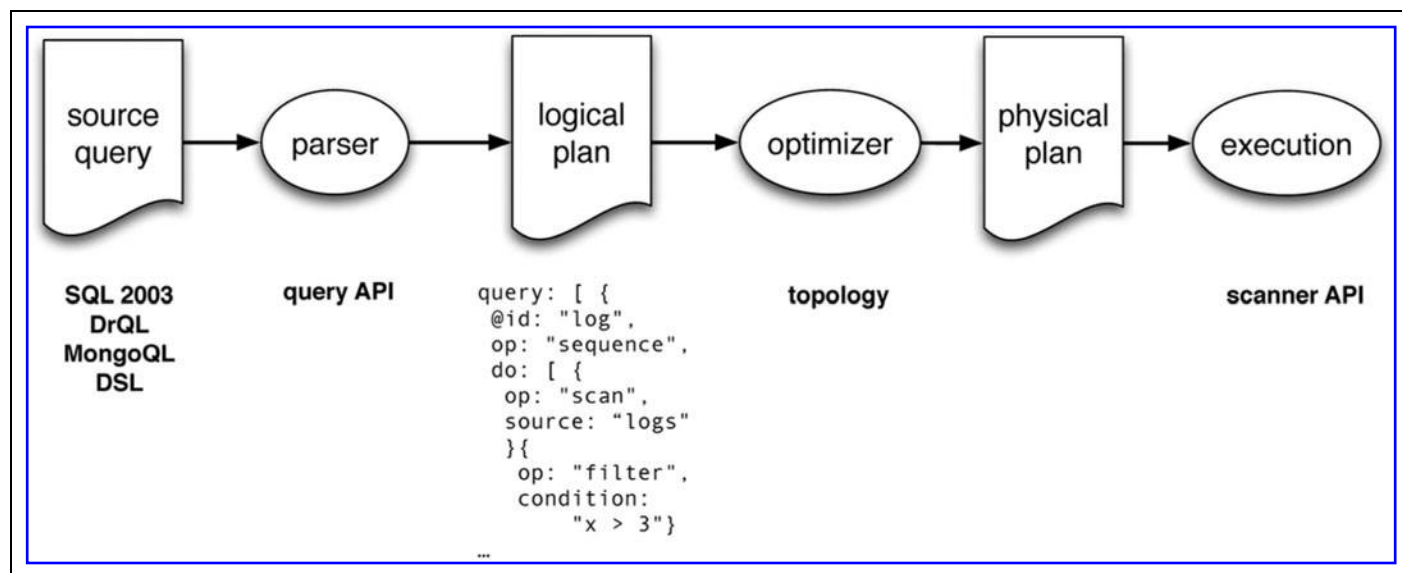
source query

parser

logical plan

optimizer

physical plan

execution

SQL 2003
DrQL
MongoQL
DSL

query API

query: [ {
 @id: "log",
 op: "sequence",
 do: [ {
  op: "scan",
  source: “logs"
  }{
   op: "filter",
   condition:
       "x > 3"}
...

topology

scanner API